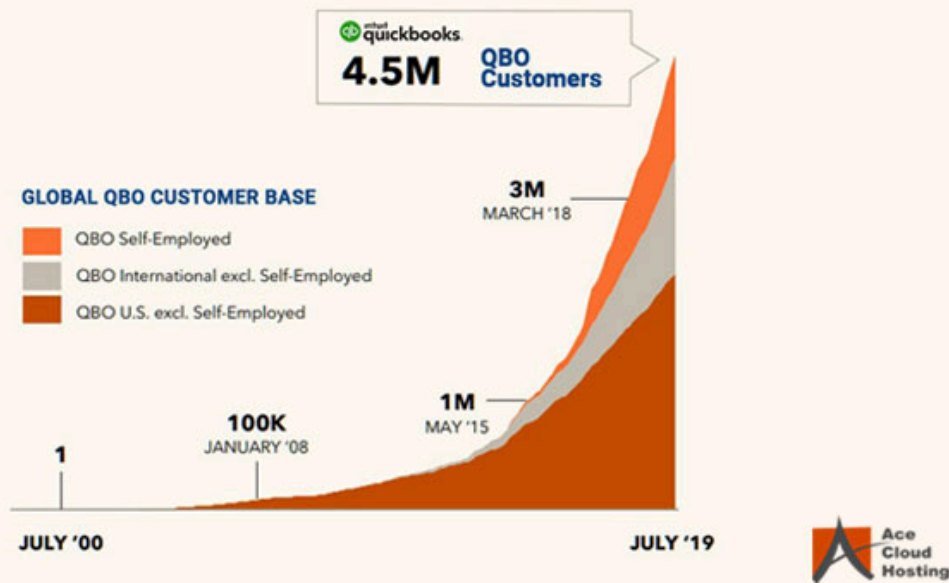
intuit quickbooks.
4.5M QBO Customers

GLOBAL QBO CUSTOMER BASE
QBO Self-Employed
QBO International excl. Self-Employed
QBO U.S. excl. Self-Employed

3M
MARCH '18

1M
MAY '15

100K
JANUARY '08

1

JULY '00
JULY '19

Ace Cloud Hosting